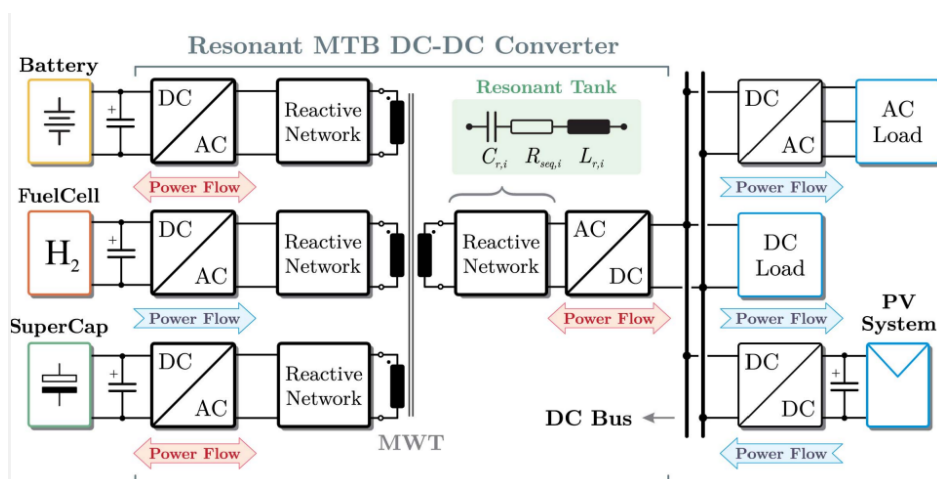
Resonant MTB DC-DC Converter

Battery

DC

AC

Reactive Network

Power Flow

FuelCell

$H_2$

DC

AC

Reactive Network

Power Flow

SuperCap

DC

AC

Reactive Network

Power Flow

MWT

Resonant Tank

$C_{r,i}$ $R_{seq,i}$ $L_{r,i}$

Reactive Network

AC

DC

Power Flow

DC Bus

DC

AC

AC Load

Power Flow

DC Load

Power Flow

PV System

DC

DC

Power Flow